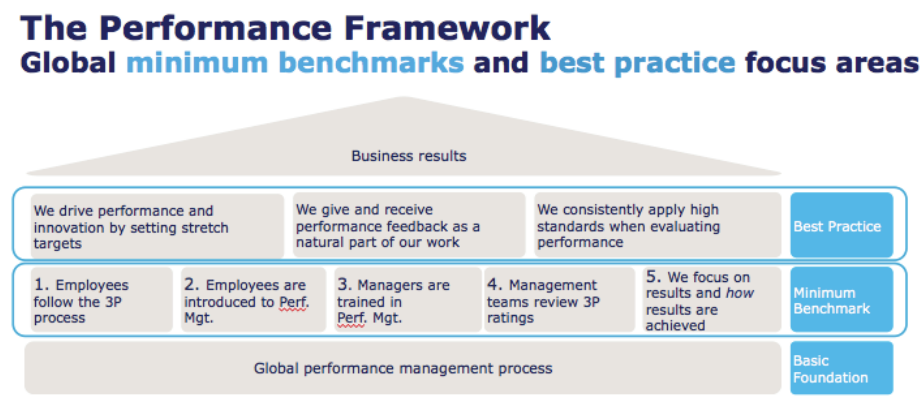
The Performance Framework
Global minimum benchmarks and best practice focus areas

Business results

We drive performance and innovation by setting stretch targets

We give and receive performance feedback as a natural part of our work

We consistently apply high standards when evaluating performance

Best Practice

1. Employees follow the 3P process

2. Employees are introduced to Perf. Mgt.

3. Managers are trained in Perf. Mgt.

4. Management teams review 3P ratings

5. We focus on results and how results are achieved

Minimum Benchmark

Global performance management process

Basic Foundation